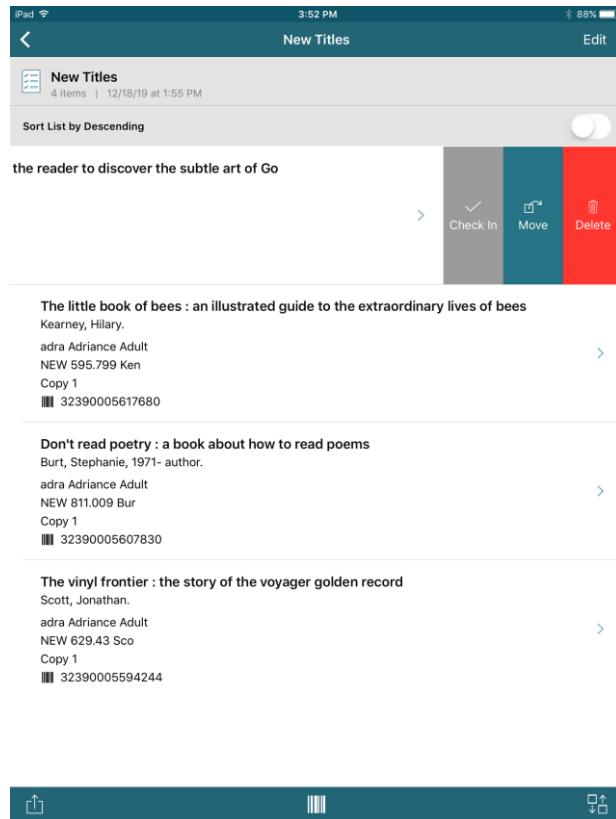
iPad
3:52 PM
88%

New Titles
Edit

New Titles
4 items | 12/18/19 at 1:55 PM

Sort List by Descending

the reader to discover the subtle art of Go

Check In
Move
Delete

The little book of bees : an illustrated guide to the extraordinary lives of bees
Kearney, Hilary.
adra Adriance Adult
NEW 595.799 Ken
Copy 1
32390005617680

Don't read poetry : a book about how to read poems
Burt, Stephanie, 1971- author.
adra Adriance Adult
NEW 811.009 Bur
Copy 1
32390005607830

The vinyl frontier : the story of the voyager golden record
Scott, Jonathan.
adra Adriance Adult
NEW 629.43 Sco
Copy 1
32390005594244